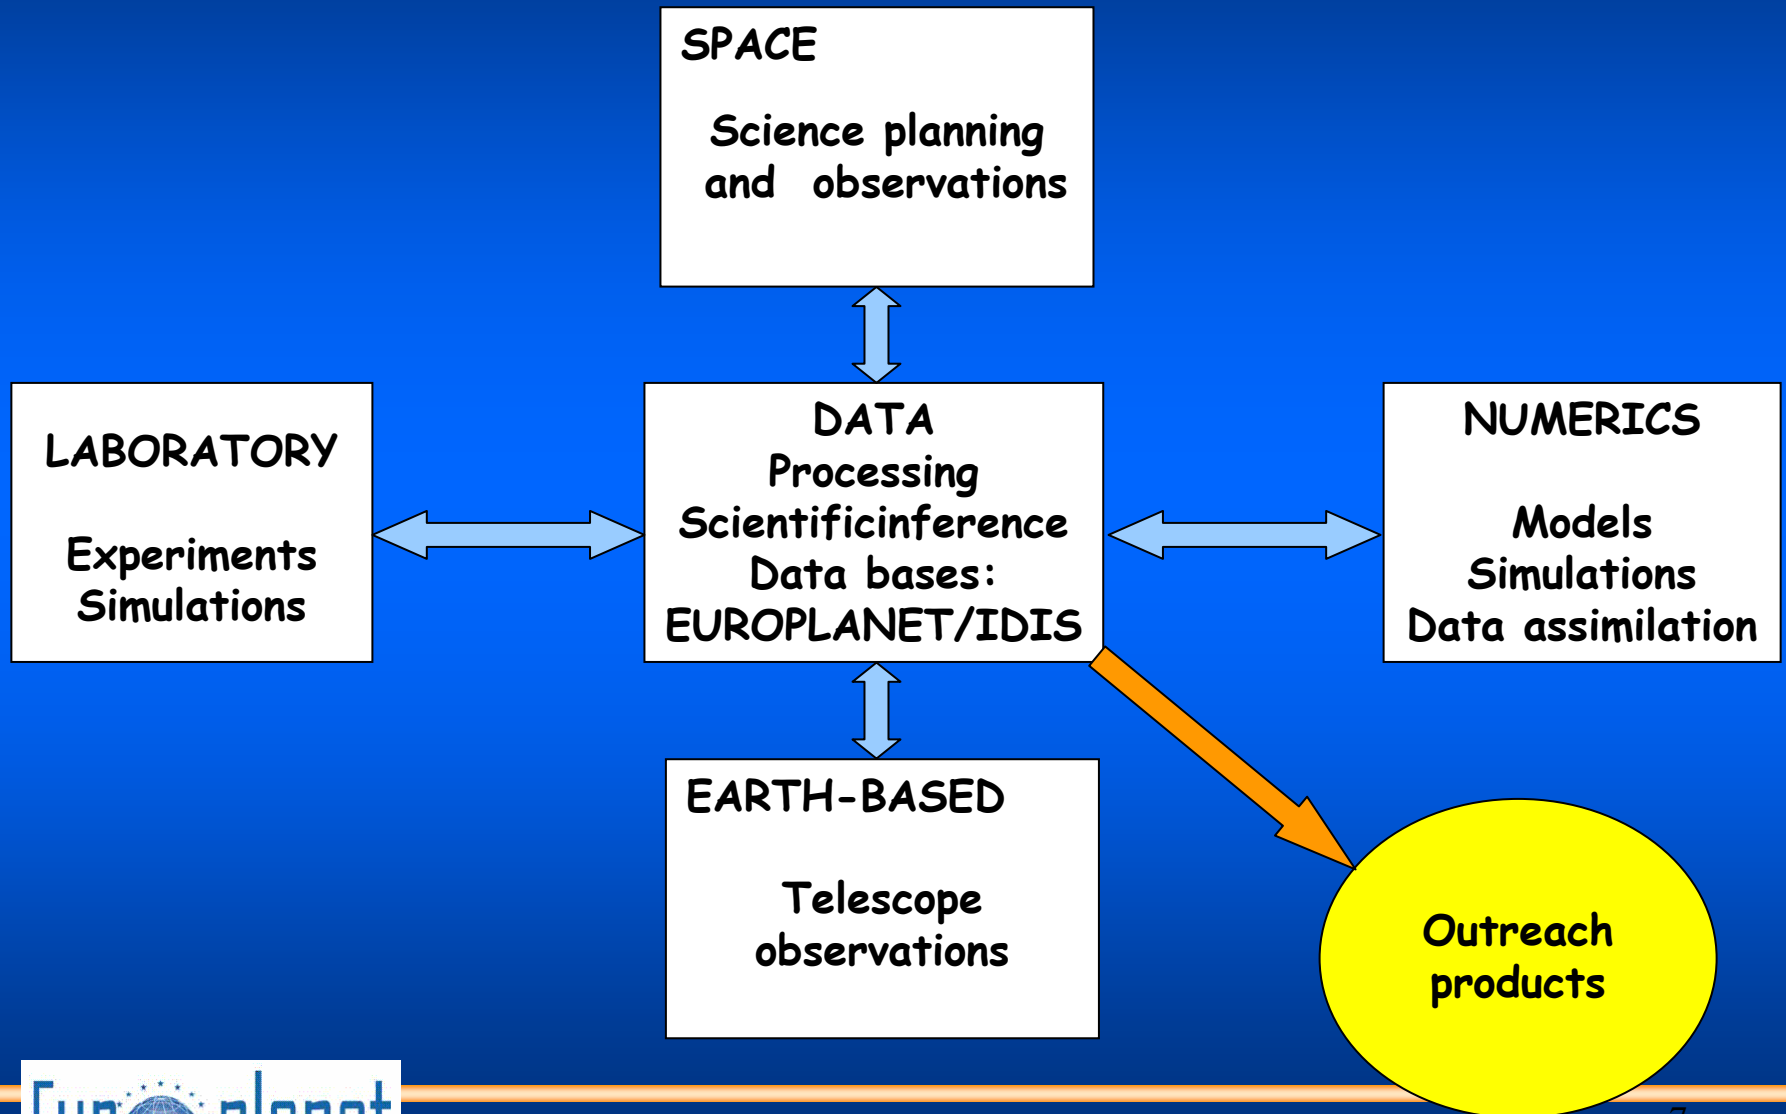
SPACE

Science planning and observations

LABORATORY

Experiments
Simulations

DATA
Processing
Scientificinference
Data bases:
EUROPLANET/IDIS

NUMERICS

Models
Simulations
Data assimilation

EARTH-BASED

Telescope observations

Outreach products

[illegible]